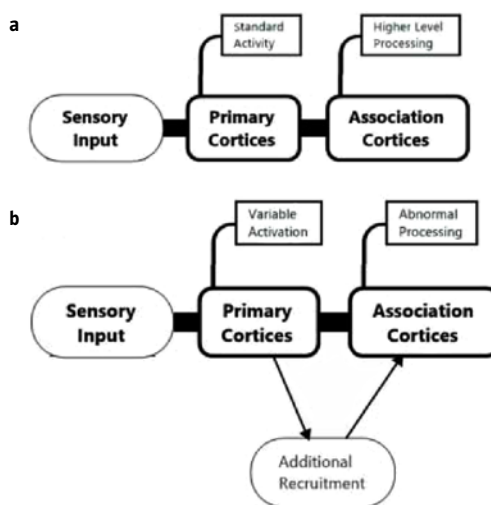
a

Standard Activity

Higher Level Processing

Sensory Input

Primary Cortices

Association Cortices

b

Variable Activation

Abnormal Processing

Sensory Input

Primary Cortices

Association Cortices

Additional Recruitment